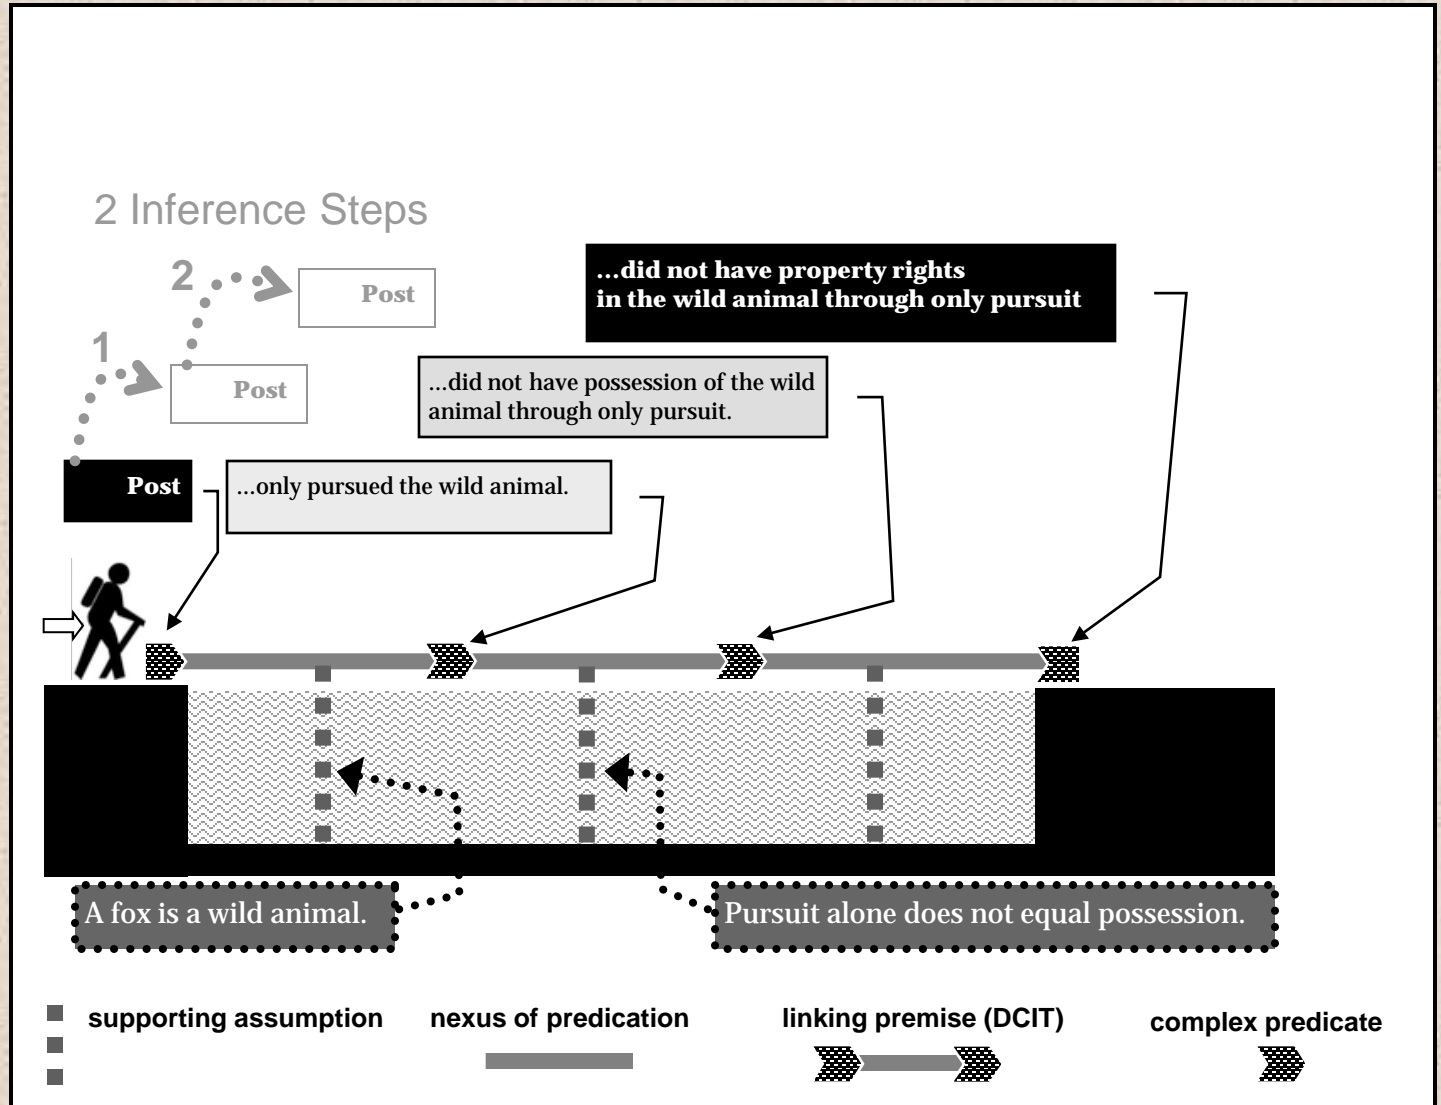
2 Inference Steps

2

Post

1

Post

Post

...did not have property rights in the wild animal through only pursuit

...did not have possession of the wild animal through only pursuit.

...only pursued the wild animal.

A fox is a wild animal.

Pursuit alone does not equal possession.

supporting assumption

nexus of predication

linking premise (DCIT)

complex predicate